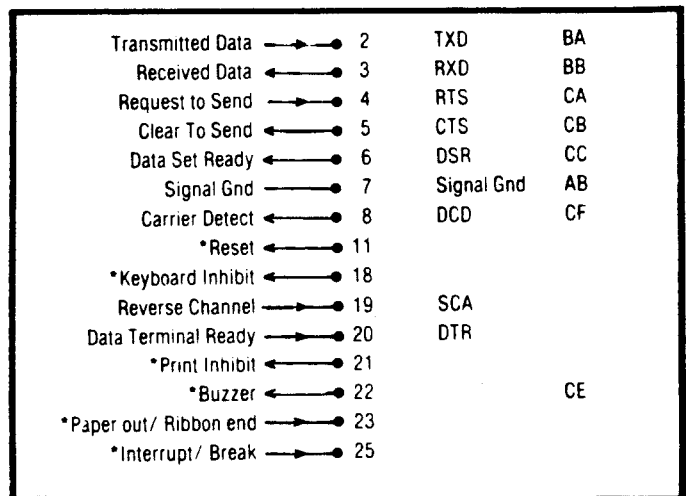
| | | | |
|---|---|---|---|
| Transmitted Data | 2 | TXD | BA |
| Received Data | 3 | RXD | BB |
| Request to Send | 4 | RTS | CA |
| Clear To Send | 5 | CTS | CB |
| Data Set Ready | 6 | DSR | CC |
| Signal Gnd | 7 | Signal Gnd | AB |
| Carrier Detect | 8 | DCD | CF |
| *Reset | 11 | | |
| *Keyboard Inhibit | 18 | | |
| Reverse Channel | 19 | SCA | |
| Data Terminal Ready | 20 | DTR | |
| *Print Inhibit | 21 | | |
| *Buzzer | 22 | | CE |
| *Paper out/ Ribbon end | 23 | | |
| *Interrupt/ Break | 25 | | |